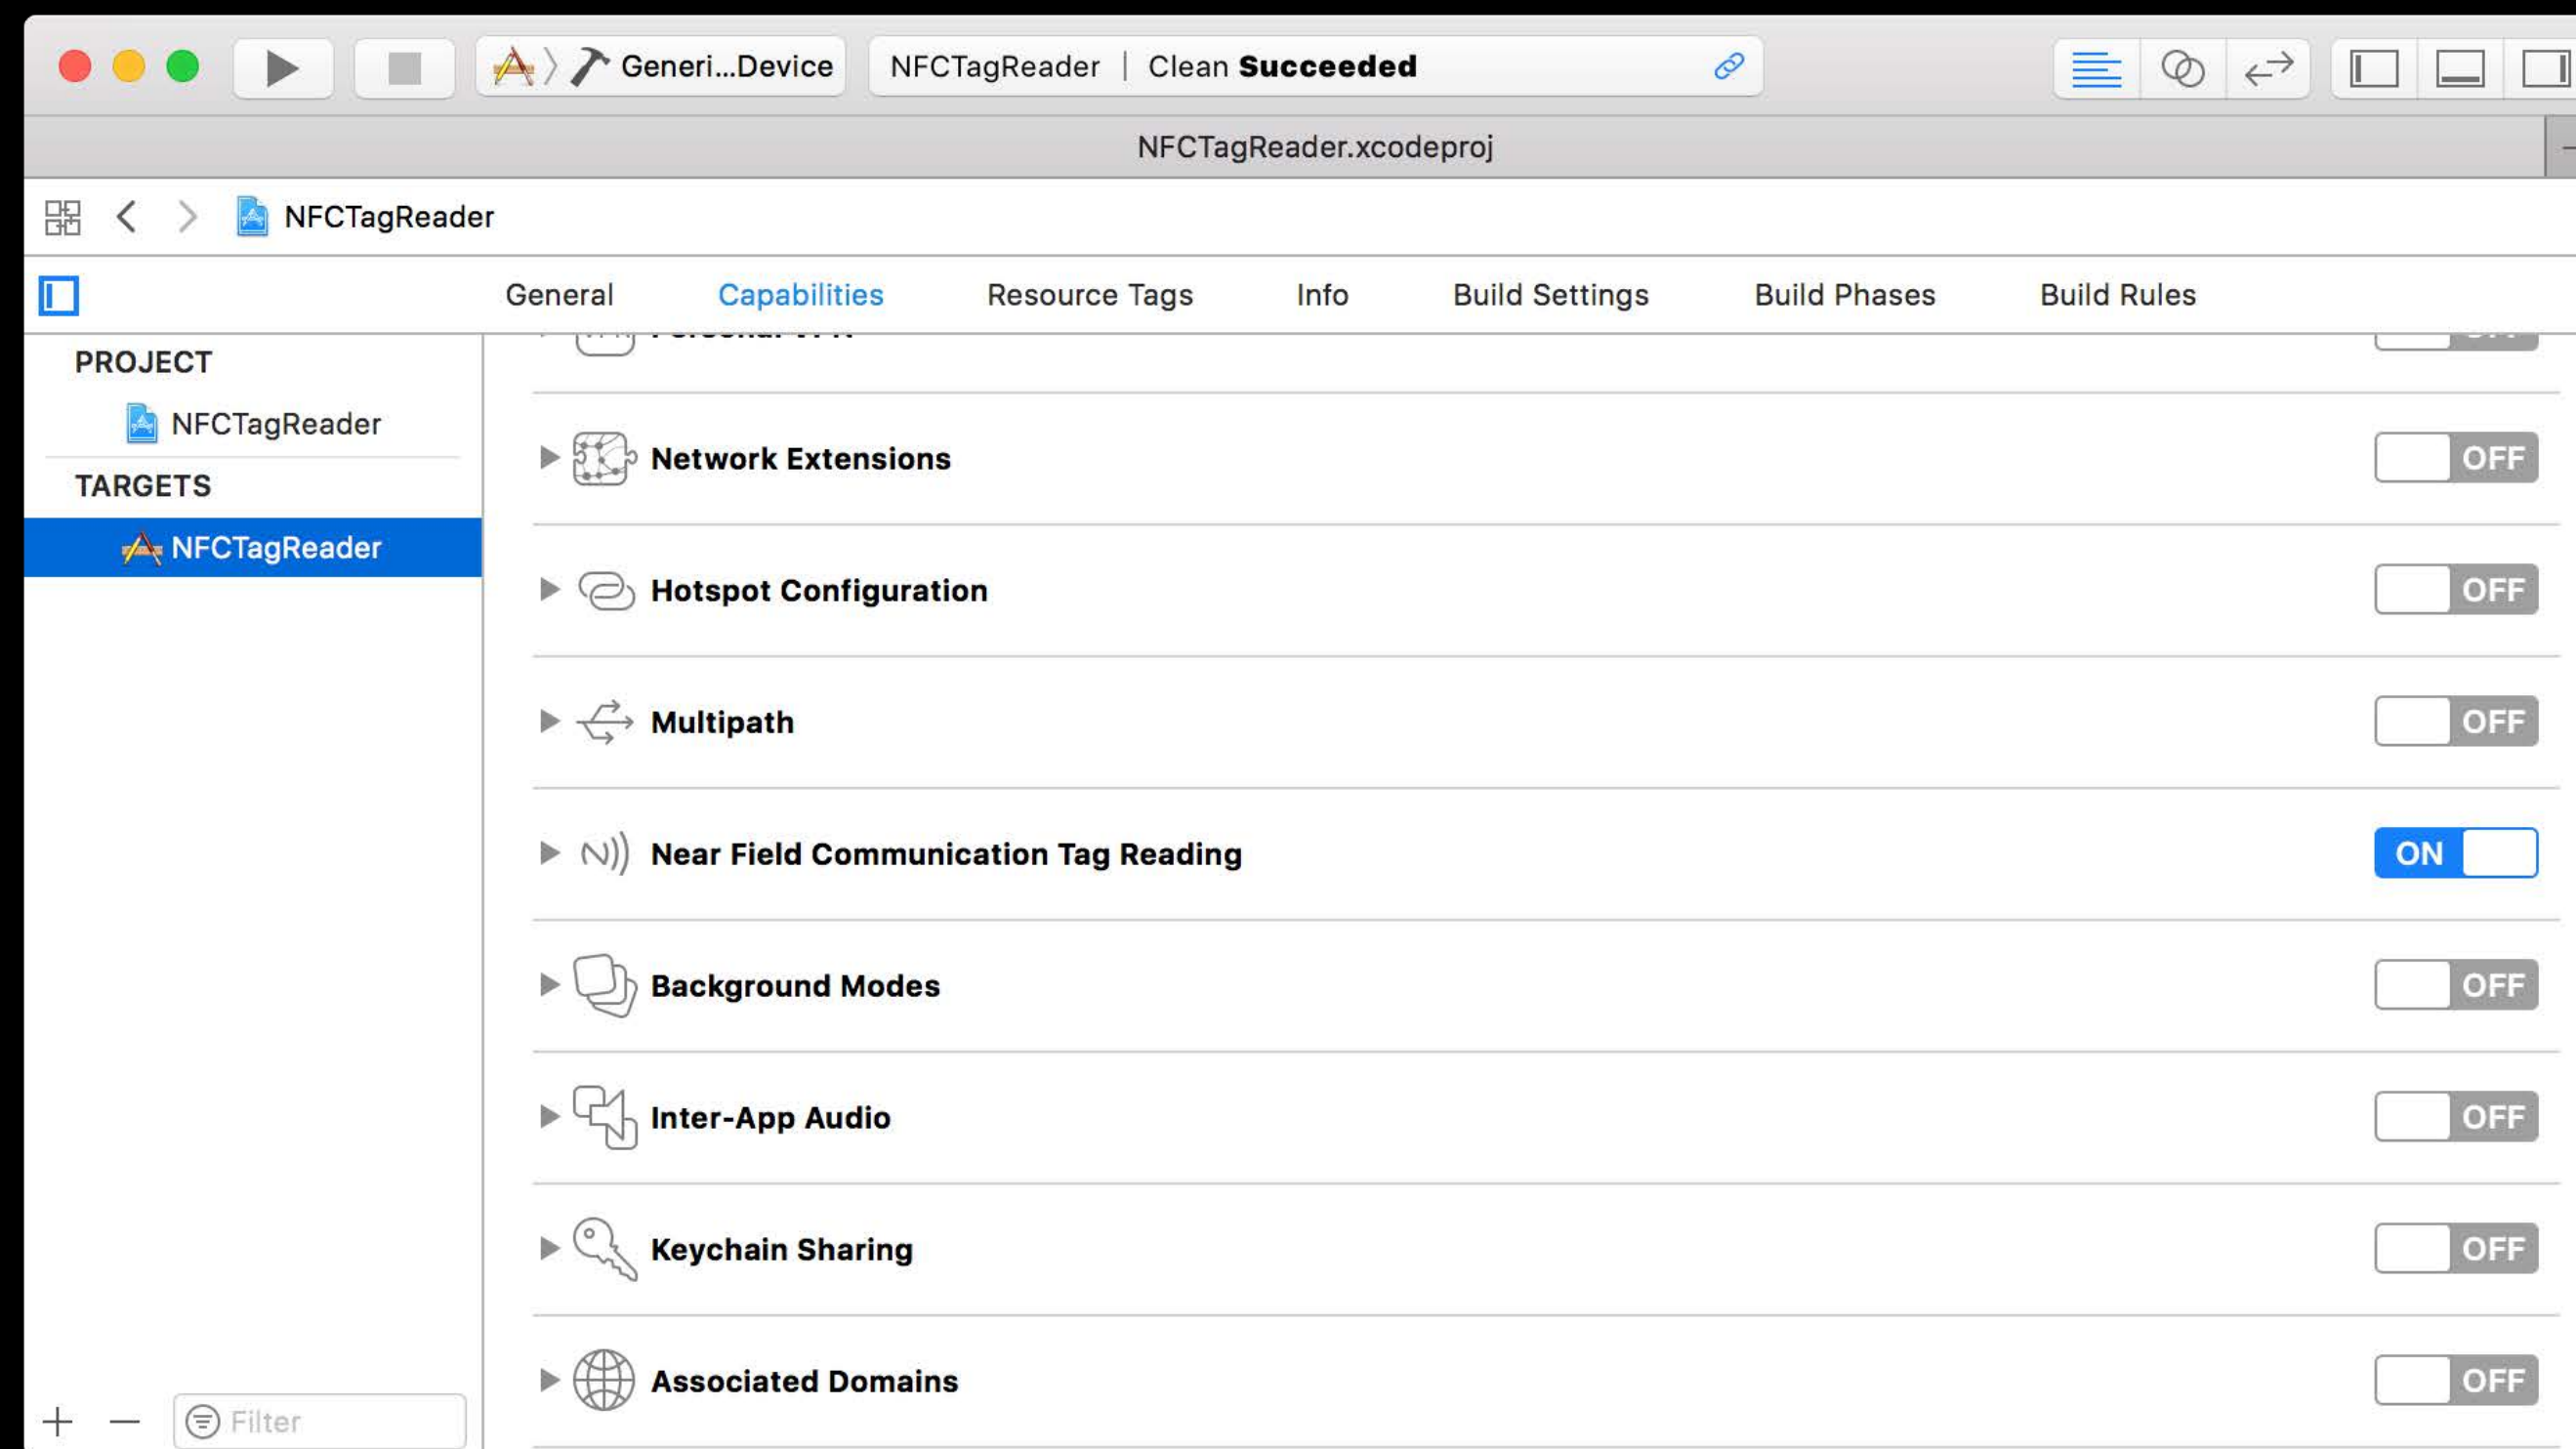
Generi...Device
NFCTagReader | Clean **Succeeded**

NFCTagReader.xcodeproj

NFCTagReader

General Capabilities Resource Tags Info Build Settings Build Phases Build Rules

PROJECT
NFCTagReader
TARGETS
NFCTagReader

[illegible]

Network Extensions OFF

Hotspot Configuration OFF

Multipath OFF

Near Field Communication Tag Reading ON

Background Modes OFF

Inter-App Audio OFF

Keychain Sharing OFF

Associated Domains OFF

Filter